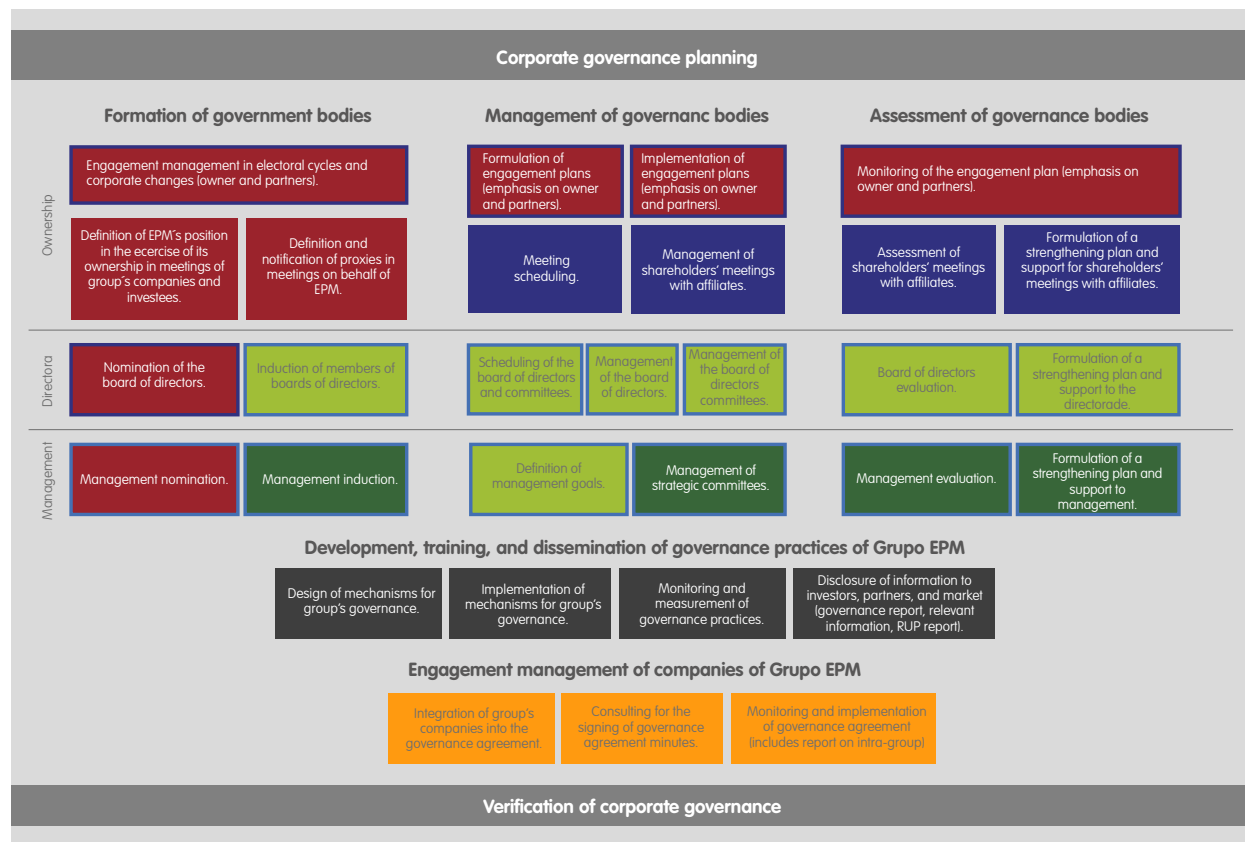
Corporate governance planning

Formation of government bodies

Management of governanc bodies

Assessment of governance bodies

Ownership

Engagement management in electoral cycles and corporate changes (owner and partners).

Definition of EPM's position in the ecercise of its ownership in meetings of group's companies and investees.

Definition and notification of proxies in meetings on behalf of EPM.

Formulation of engagement plans (emphasis on owner and partners).

Implementation of engagement plans (emphasis on owner and partners).

Meeting scheduling.

Management of shareholders' meetings with affiliates.

Monitoring of the engagement plan (emphasis on owner and partners).

Assessment of shareholders' meetings with affiliates.

Formulation of a strengthening plan and support for shareholders' meetings with affiliates.

Directora

Nomination of the board of directors.

Induction of members of boards of directors.

Scheduling of the board of directors and committees.

Management of the board of directors.

Management of the board of directors committees.

Board of directors evaluation.

Formulation of a strengthening plan and support to the directorade.

Management

Management nomination.

Management induction.

Definition of management goals.

Management of strategic committees.

Management evaluation.

Formulation of a strengthening plan and support to management.

Development, training, and dissemination of governance practices of Grupo EPM

Design of mechanisms for group's governance.

Implementation of mechanisms for group's governance.

Monitoring and measurement of governance practices.

Disclosure of information to investors, partners, and market (governance report, relevant information, RUP report).

Engagement management of companies of Grupo EPM

Integration of group's companies into the governance agreement.

Consulting for the signing of governance agreement minutes.

Monitoring and implementation of governance agreement (includes report on intra-group)

Verification of corporate governance